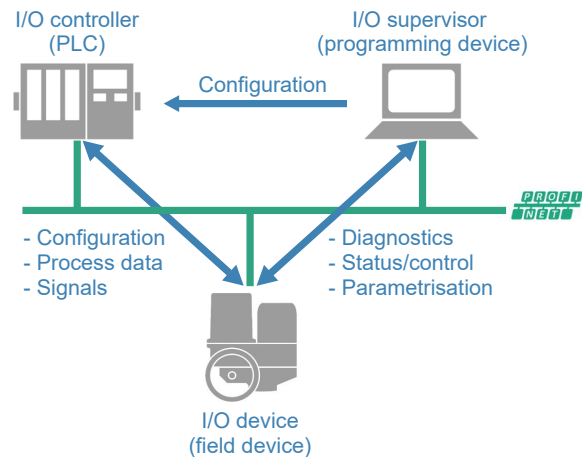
I/O controller
(PLC)

I/O supervisor
(programming device)

Configuration

PROFI
NET

- Configuration
- Process data
- Signals

- Diagnostics
- Status/control
- Parametrisation

I/O device
(field device)